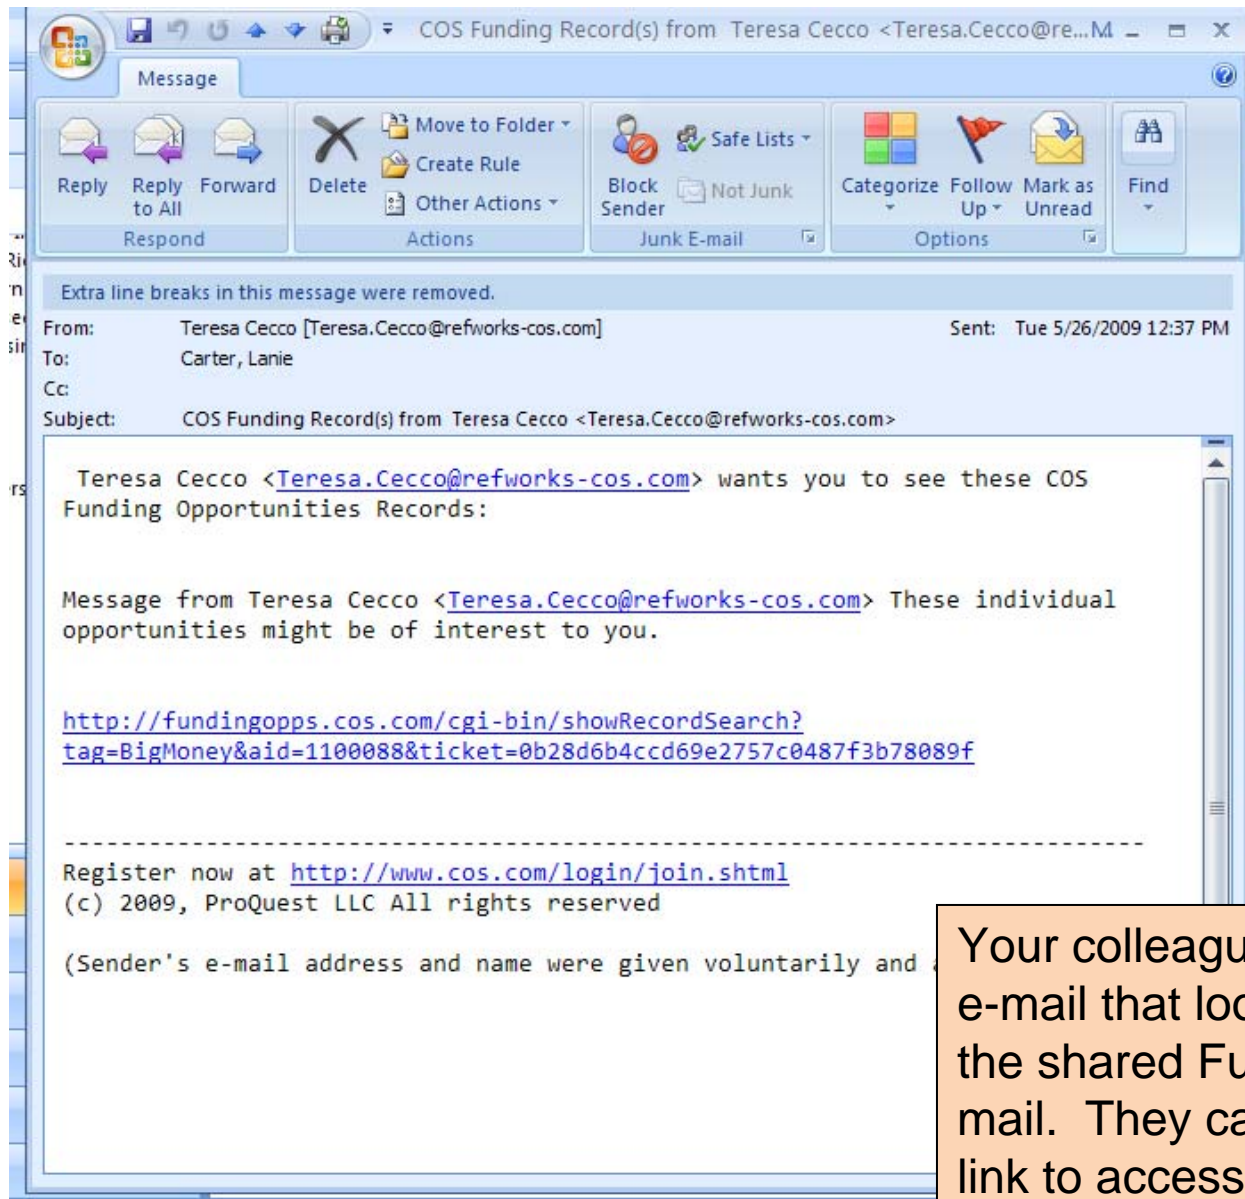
COS Funding Record(s) from Teresa Cecco <Teresa.Cecco@re...M

Message

Reply | Reply to All | Forward
Respond

Delete | Move to Folder | Create Rule | Other Actions
Actions

Block Sender | Safe Lists | Not Junk
Junk E-mail

Categorize | Follow Up | Mark as Unread
Options

Find

Extra line breaks in this message were removed.

From: Teresa Cecco [Teresa.Cecco@refworks-cos.com]
Sent: Tue 5/26/2009 12:37 PM
To: Carter, Lanie
Cc:
Subject: COS Funding Record(s) from Teresa Cecco <Teresa.Cecco@refworks-cos.com>

Teresa Cecco <Teresa.Cecco@refworks-cos.com> wants you to see these COS Funding Opportunities Records:

Message from Teresa Cecco <Teresa.Cecco@refworks-cos.com> These individual opportunities might be of interest to you.

http://fundingopps.cos.com/cgi-bin/showRecordSearch?tag=BigMoney&aid=1100088&ticket=0b28d6b4ccd69e2757c0487f3b78089f

--------------------------------------------------------------------------
Register now at http://www.cos.com/login/join.shtml
(c) 2009, ProQuest LLC All rights reserved

(Sender's e-mail address and name were given voluntarily and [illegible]

Your colleagu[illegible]
e-mail that lo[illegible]
the shared F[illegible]
mail. They ca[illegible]
link to access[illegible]